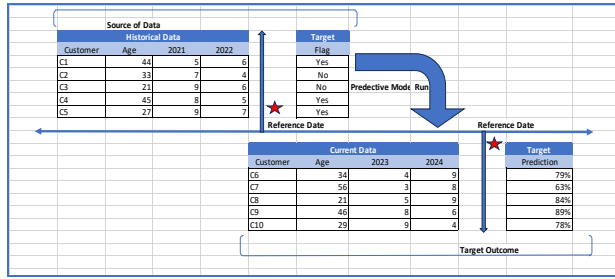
Source of Data

| Historical Data | | | |
|---|---|---|---|
| Customer | Age | 2021 | 2022 |
| C1 | 44 | 5 | 6 |
| C2 | 33 | 7 | 4 |
| C3 | 21 | 9 | 6 |
| C4 | 45 | 8 | 5 |
| C5 | 27 | 9 | 7 |

| Target |
|---|
| Flag |
| Yes |
| No |
| No |
| Yes |
| Yes |

Predective Mode Run

Reference Date

Reference Date

| Current Data | | | |
|---|---|---|---|
| Customer | Age | 2023 | 2024 |
| C6 | 34 | 4 | 9 |
| C7 | 56 | 3 | 8 |
| C8 | 21 | 5 | 9 |
| C9 | 46 | 8 | 6 |
| C10 | 29 | 9 | 4 |

| Target |
|---|
| Prediction |
| 79% |
| 63% |
| 84% |
| 89% |
| 78% |

Target Outcome